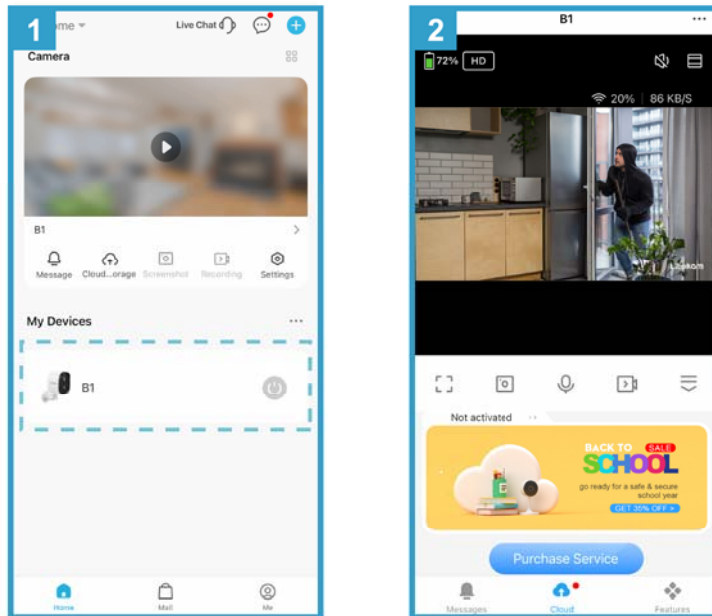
1

ome

Live Chat

Camera

B1

Message Cloud...orage Screenshot Recording Settings

My Devices ...

B1

Home Mall Me

2

B1 ...

72% HD

20% 86 KB/S

Not activated

BACK TO SALE SCHOOL

go ready for a safe & secure school year

GET 35% OFF >

Purchase Service

Messages Cloud Features